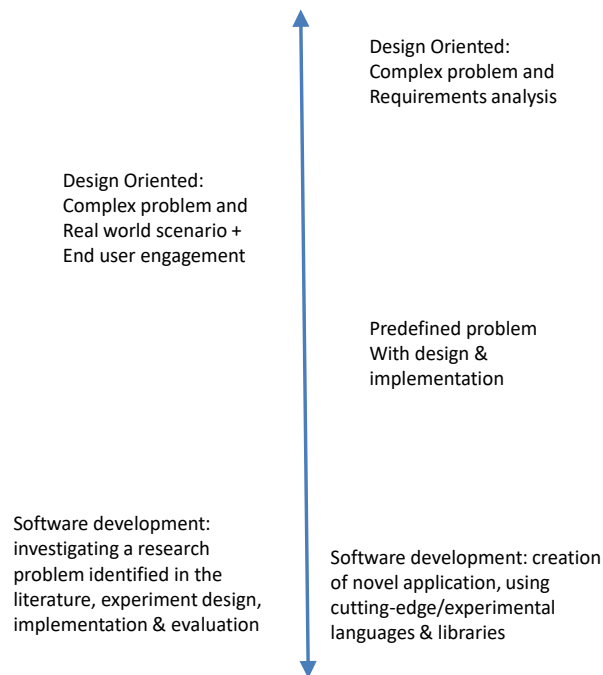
Design Oriented:
Complex problem and
Requirements analysis

Design Oriented:
Complex problem and
Real world scenario +
End user engagement

Predefined problem
With design &
implementation

Software development:
investigating a research
problem identified in the
literature, experiment design,
implementation & evaluation

Software development: creation
of novel application, using
cutting-edge/experimental
languages & libraries